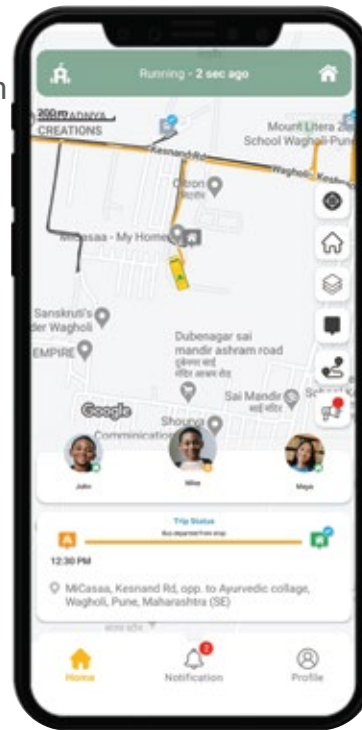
Running - 2 sec ago

200 m
PRADNYA CREATIONS
Mount Litera Zee School Wagholi-Pune
Kesnand Rd
Wagholi Kesnand
Citron
MiCasaa - My Home
Sanskruti's der Wagholi
EMPIRE
Dubenagar sai mandir ashram road
Sai Mandir
Google
Shourya Communication

John
Mike
Maya

Trip Status
Bus departed from stop
12:30 PM
MiCasaa, Kesnand Rd, opp. to Ayurvedic collage, Wagholi, Pune, Maharashtra (SE)

Home
Notification
Profile